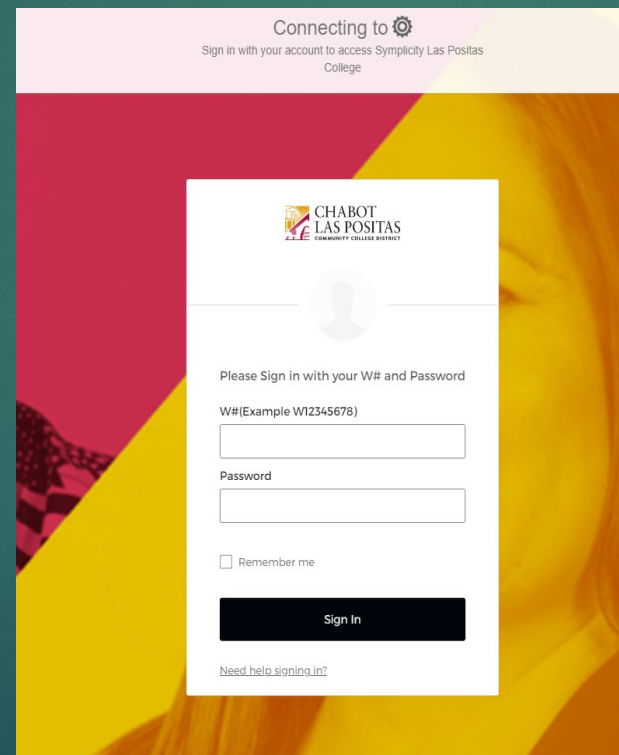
Connecting to

Sign in with your account to access Symplicity Las Positas College

CHABOT LAS POSITAS COMMUNITY COLLEGE DISTRICT

Please Sign in with your W# and Password

W#(Example W12345678)

Password

Remember me

Sign In

Need help signing in?